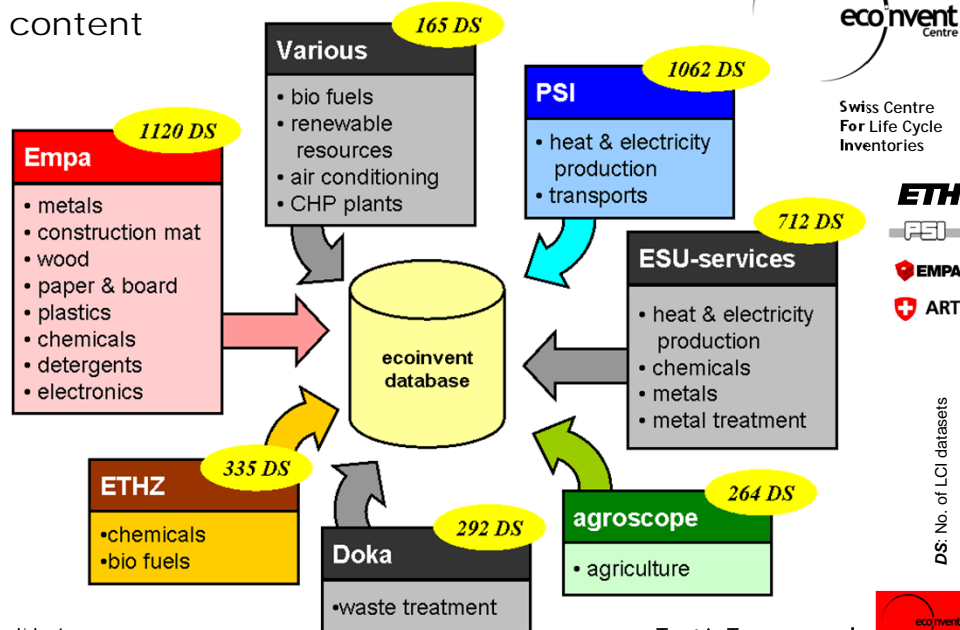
content

ecoinvent Centre

Swiss Centre For Life Cycle Inventories

ETH
PSI
EMPA
ART

Various 165 DS
• bio fuels
• renewable resources
• air conditioning
• CHP plants

PSI 1062 DS
• heat & electricity production
• transports

Empa 1120 DS
• metals
• construction mat
• wood
• paper & board
• plastics
• chemicals
• detergents
• electronics

ESU-services 712 DS
• heat & electricity production
• chemicals
• metals
• metal treatment

ecoinvent database

ETHZ 335 DS
•chemicals
•bio fuels

Doka 292 DS
•waste treatment

agroscope 264 DS
• agriculture

DS: No. of LCI datasets

ecoinvent